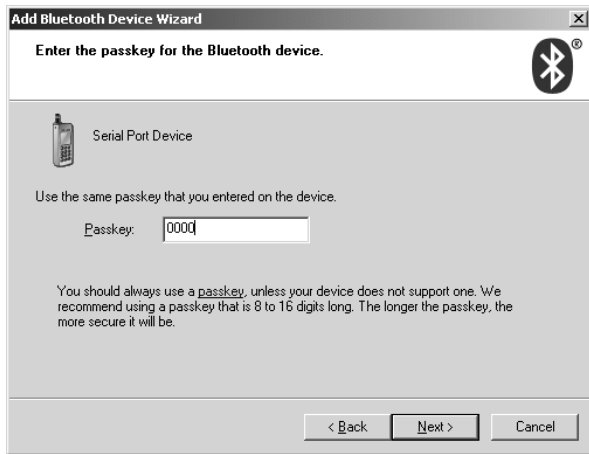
Add Bluetooth Device Wizard

×

Enter the passkey for the Bluetooth device.

®

Serial Port Device

Use the same passkey that you entered on the device.

Passkey: 0000

You should always use a passkey, unless your device does not support one. We recommend using a passkey that is 8 to 16 digits long. The longer the passkey, the more secure it will be.

< Back

Next >

Cancel